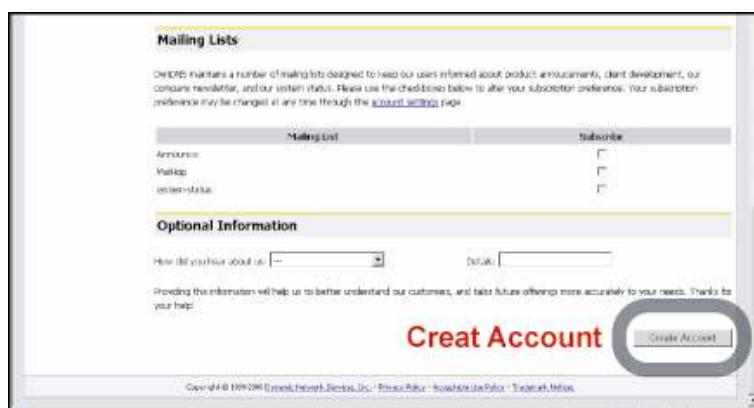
Mailing Lists

DynDNS maintains a number of mailing lists designed to keep our users informed about product announcements, client development, our consumer newsletter, and our system status. Please use the checkboxes below to alter your subscription preference. Your subscription preference may be changed at any time through the account settings page.

| Mailing List | Subscribe |
|---|---|
| Announce | |
| Mailtop | |
| system-status | |

Optional Information

How did you hear about us: ---

Details:

Providing this information will help us to better understand our customers, and tailor future offerings more accurately to your needs. Thanks for your help!

Creat Account

Create Account

Copyright © 1999-2008 Dynamic Network Services, Inc. - Privacy Policy - Acceptable Use Policy - Trademark Notices